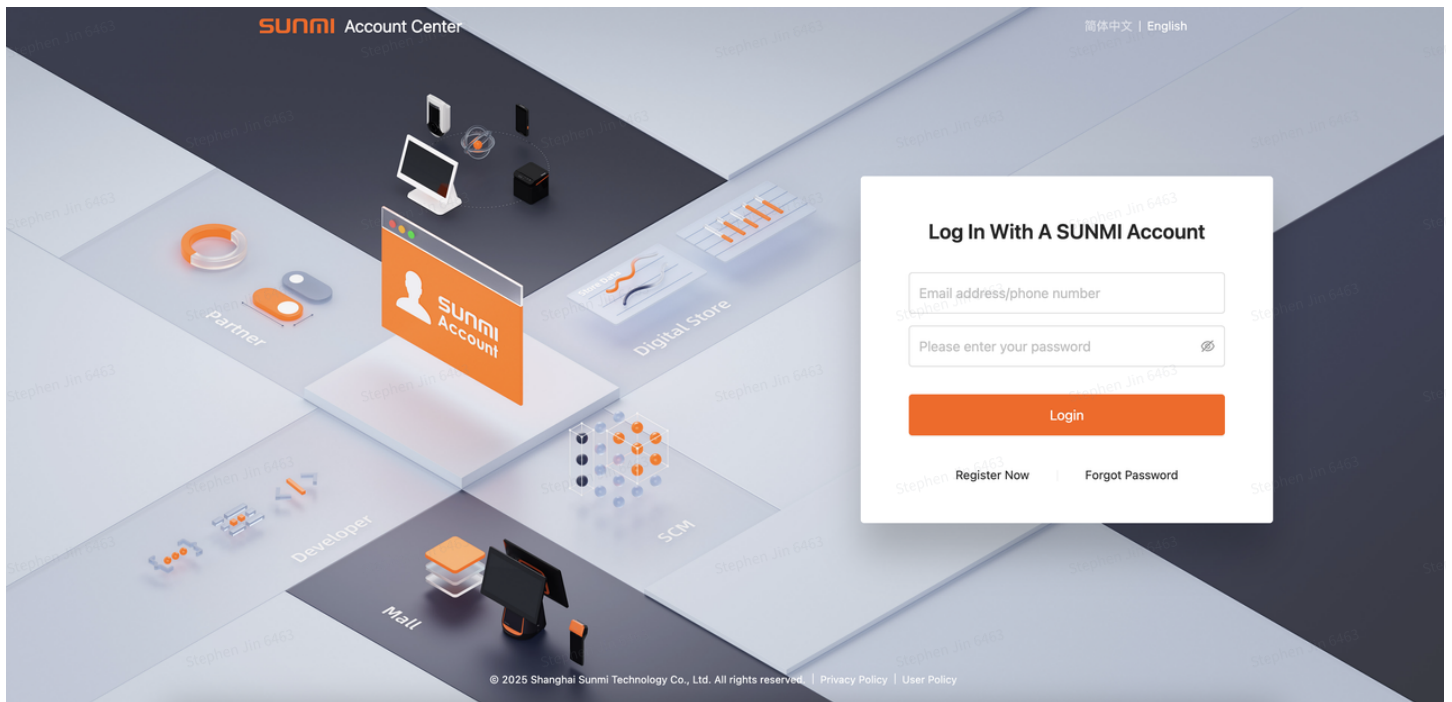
SUNMI Account Center

简体中文 | English

SUNMI Account

Partner

Digital Store

Developer

SCM

Mall

Log In With A SUNMI Account

Email address/phone number

Please enter your password

Login

Register Now

Forgot Password

© 2025 Shanghai Sunmi Technology Co., Ltd. All rights reserved. | Privacy Policy | User Policy

Stephen Jin 6463